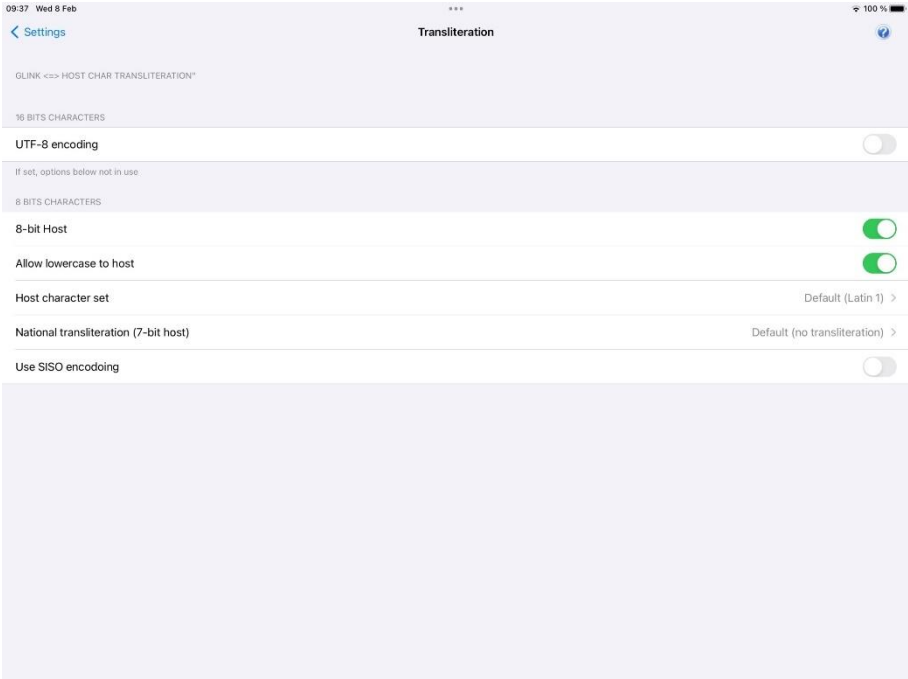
09:37 Wed 8 Feb

100 %

< Settings

Transliteration

GLINK <=> HOST CHAR TRANSLITERATION"

16 BITS CHARACTERS

UTF-8 encoding

If set, options below not in use

8 BITS CHARACTERS

8-bit Host

Allow lowercase to host

Host character set

Default (Latin 1) >

National transliteration (7-bit host)

Default (no transliteration) >

Use SISO encodoing